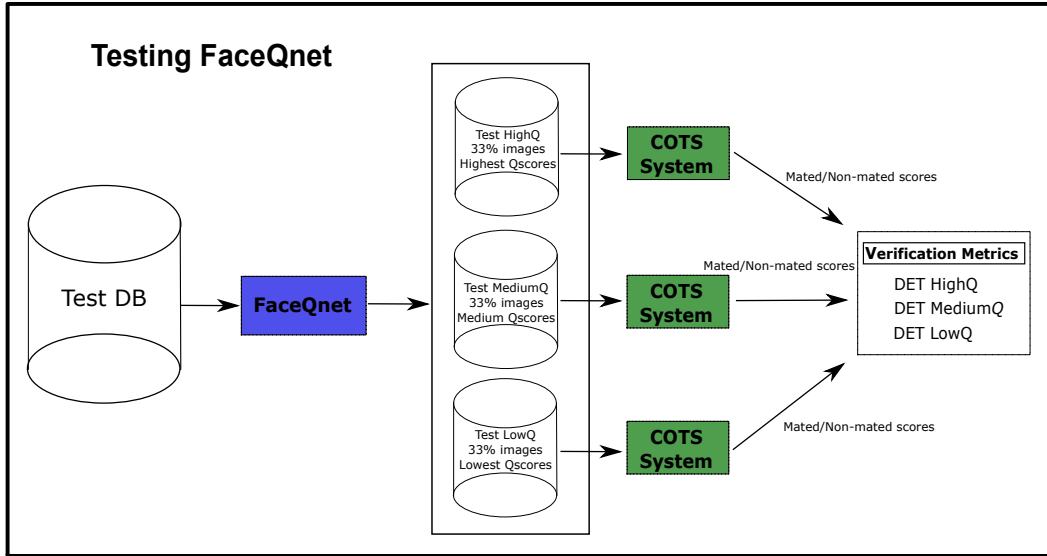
Testing FaceQnet

Test DB

FaceQnet

Test HighQ
33% images
Highest Qscores

Test MediumQ
33% images
Medium Qscores

Test LowQ
33% images
Lowest Qscores

COTS System

COTS System

COTS System

Mated/Non-mated scores

Mated/Non-mated scores

Mated/Non-mated scores

Verification Metrics
DET HighQ
DET Medium$Q$
DET LowQ